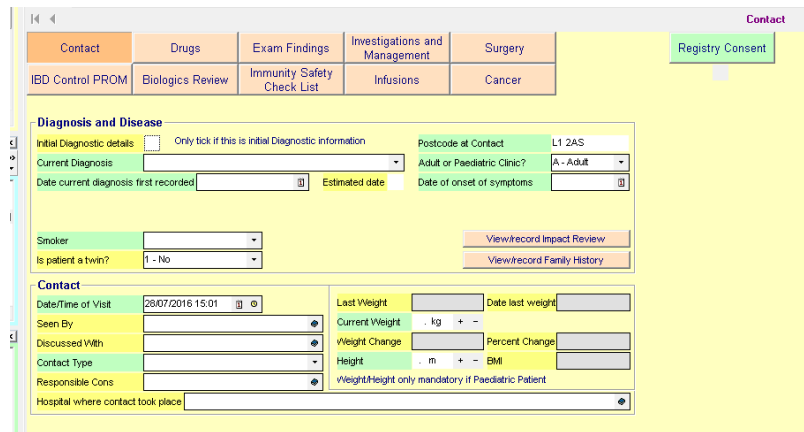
Contact

| Contact | Drugs | Exam Findings | Investigations and Management | Surgery |
|---|---|---|---|---|
| IBD Control PROM | Biologics Review | Immunity Safety Check List | Infusions | Cancer |

Registry Consent

Diagnosis and Disease

Initial Diagnostic details
Only tick if this is initial Diagnostic information
Postcode at Contact L1 2AS
Current Diagnosis
Adult or Paediatric Clinic? A - Adult
Date current diagnosis first recorded
Estimated date
Date of onset of symptoms
Smoker
View/record Impact Review
Is patient a twin? 1 - No
View/record Family History

Contact

Date/Time of Visit 28/07/2016 15:01
Last Weight
Date last weight
Seen By
Current Weight . kg + −
Discussed With
Weight Change
Percent Change
Contact Type
Height . m + −
BMI
Responsible Cons
Weight/Height only mandatory if Paediatric Patient
Hospital where contact took place